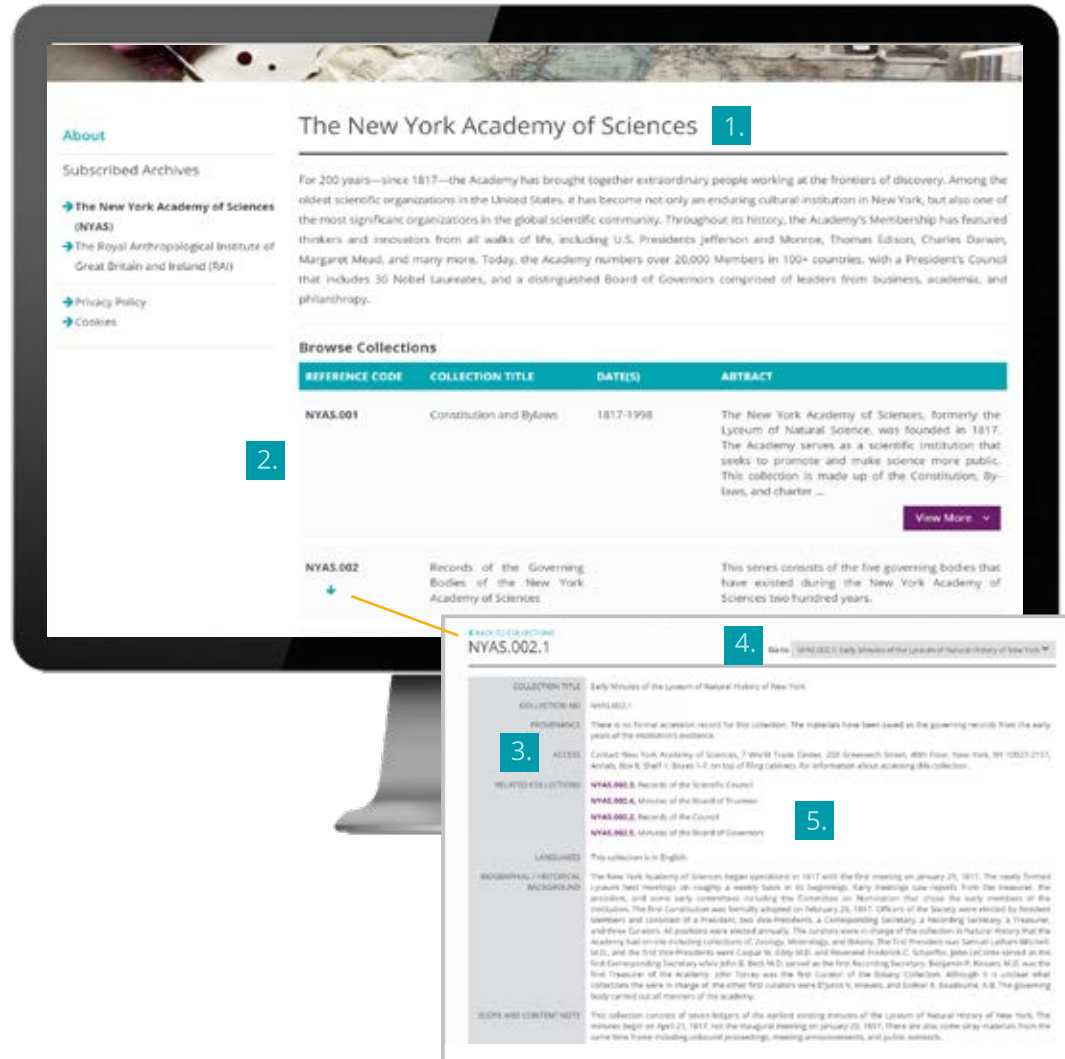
About

Subscribed Archives

The New York Academy of Sciences (NYAS)
The Royal Anthropological Institute of Great Britain and Ireland (RAI)

Privacy Policy
Cookies

The New York Academy of Sciences 1.

For 200 years—since 1817—the Academy has brought together extraordinary people working at the frontiers of discovery. Among the oldest scientific organizations in the United States, it has become not only an enduring cultural institution in New York, but also one of the most significant organizations in the global scientific community. Throughout its history, the Academy's Membership has featured thinkers and innovators from all walks of life, including U.S. Presidents Jefferson and Monroe, Thomas Edison, Charles Darwin, Margaret Mead, and many more. Today, the Academy numbers over 20,000 Members in 100+ countries, with a President's Council that includes 30 Nobel Laureates, and a distinguished Board of Governors comprised of leaders from business, academia, and philanthropy.

Browse Collections

| REFERENCE CODE | COLLECTION TITLE | DATE(S) | ABTRACT |
|---|---|---|---|
| NYAS.001 | Constitution and Bylaws | 1817-1998 | The New York Academy of Sciences, formerly the Lyceum of Natural Science, was founded in 1817. The Academy serves as a scientific institution that seeks to promote and make science more public. This collection is made up of the Constitution, By-laws, and charter ... View More |
| NYAS.002 | Records of the Governing Bodies of the New York Academy of Sciences | | This series consists of the five governing bodies that have existed during the New York Academy of Sciences two hundred years. |

2.

BACK TO COLLECTIONS
NYAS.002.1
4. Go to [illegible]

3.
5.

COLLECTION TITLE Early Minutes of the Lyceum of Natural History of New York
COLLECTION NO NYAS.002.1
PROVENANCE There is no formal accession record for this collection. The materials have been saved as the governing records from the early years of the institution's existence.
ACCESS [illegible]
RELATED COLLECTIONS NYAS.002.3, Records of the Scientific Council
NYAS.002.4, Minutes of the Board of Trustees
NYAS.002.2, Records of the Council
NYAS.002.5, Minutes of the Board of Governors
LANGUAGES This collection is in English.
BIOGRAPHICAL / HISTORICAL BACKGROUND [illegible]
SCOPE AND CONTENT NOTE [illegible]